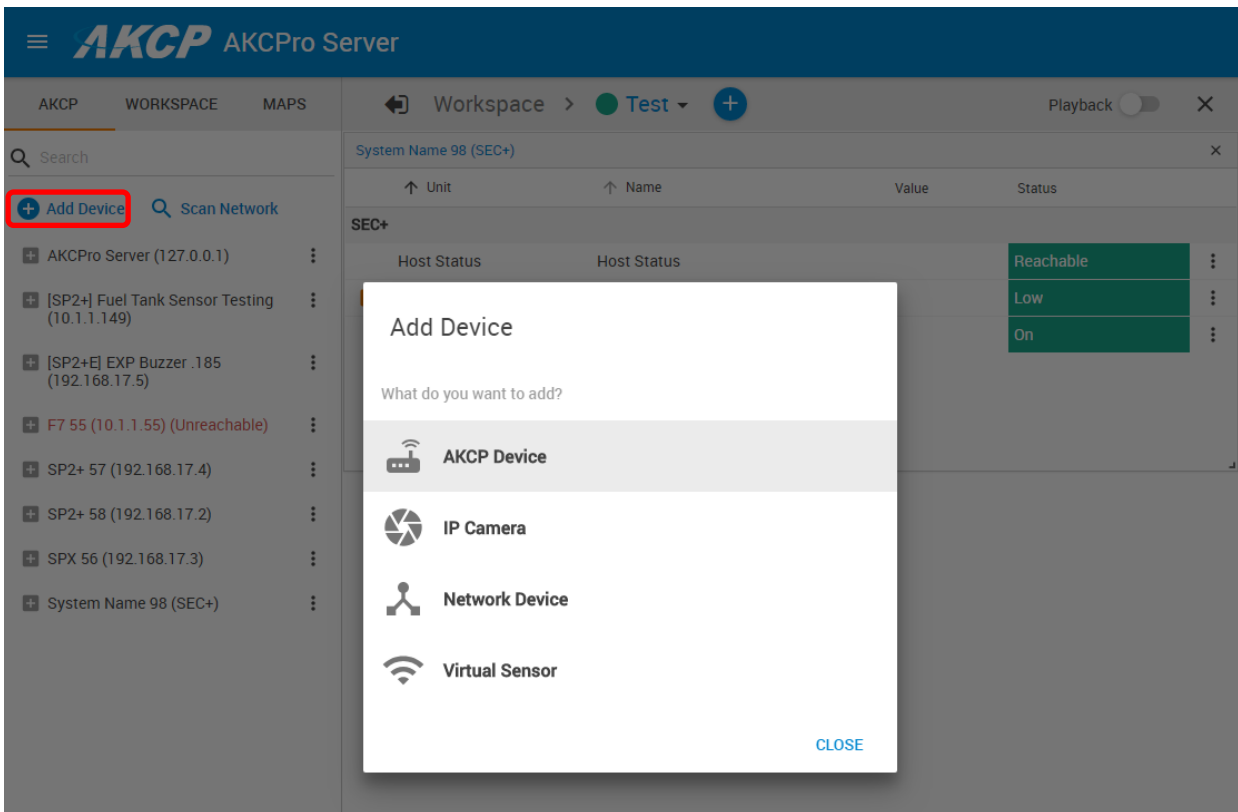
AKCP AKCPro Server

AKCP WORKSPACE MAPS

Search

Add Device Scan Network

AKCPro Server (127.0.0.1)

[SP2+] Fuel Tank Sensor Testing (10.1.1.149)

[SP2+E] EXP Buzzer .185 (192.168.17.5)

F7 55 (10.1.1.55) (Unreachable)

SP2+ 57 (192.168.17.4)

SP2+ 58 (192.168.17.2)

SPX 56 (192.168.17.3)

System Name 98 (SEC+)

Workspace > Test

Playback

System Name 98 (SEC+)

| Unit | Name | Value | Status |
|---|---|---|---|
| SEC+ | | | |
| Host Status | Host Status | | Reachable |
| | | | Low |
| | | | On |

Add Device

What do you want to add?

AKCP Device

IP Camera

Network Device

Virtual Sensor

CLOSE